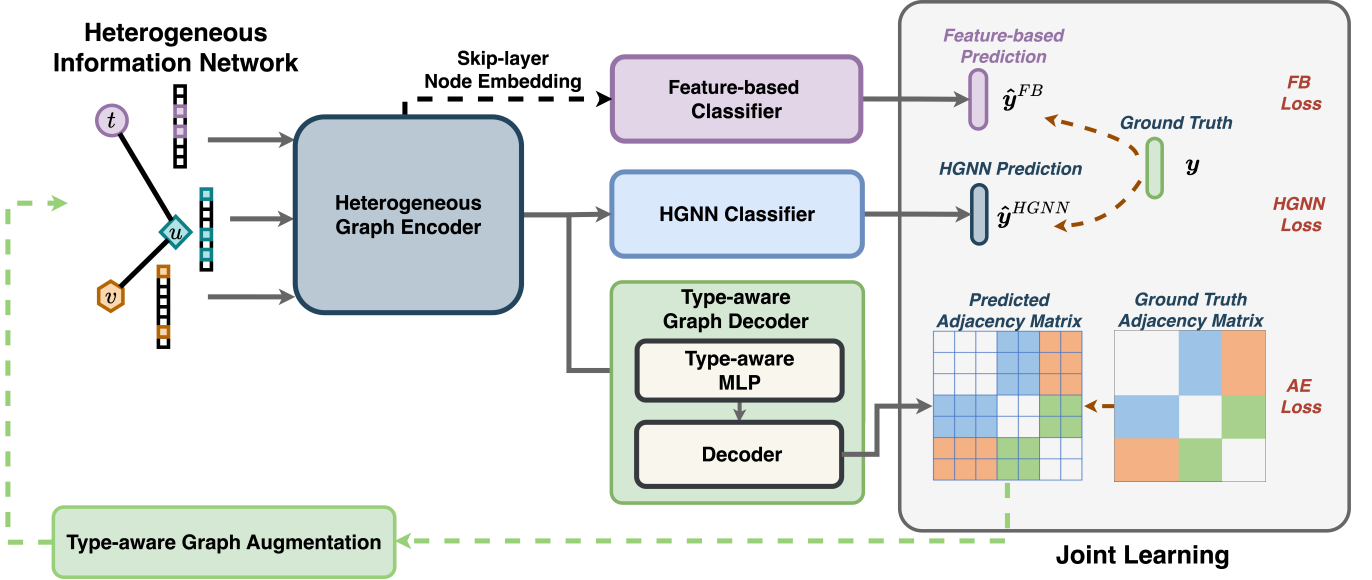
Heterogeneous Information Network

$t$

$u$

$v$

Skip-layer Node Embedding

Heterogeneous Graph Encoder

Feature-based Classifier

HGNN Classifier

Type-aware Graph Decoder

Type-aware MLP

Decoder

Feature-based Prediction

$\hat{y}^{FB}$

FB Loss

Ground Truth

$y$

HGNN Prediction

$\hat{y}^{HGNN}$

HGNN Loss

Predicted Adjacency Matrix

Ground Truth Adjacency Matrix

AE Loss

Type-aware Graph Augmentation

Joint Learning